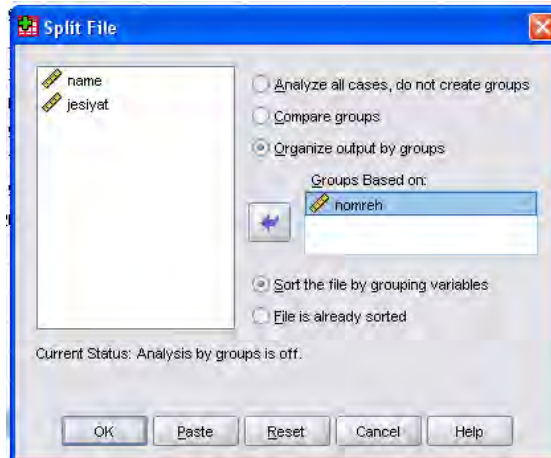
Split File

name
jesiyat

Analyze all cases, do not create groups
Compare groups
Organize output by groups

Groups Based on:
nomreh

Sort the file by grouping variables
File is already sorted

Current Status: Analysis by groups is off.

OK
Paste
Reset
Cancel
Help